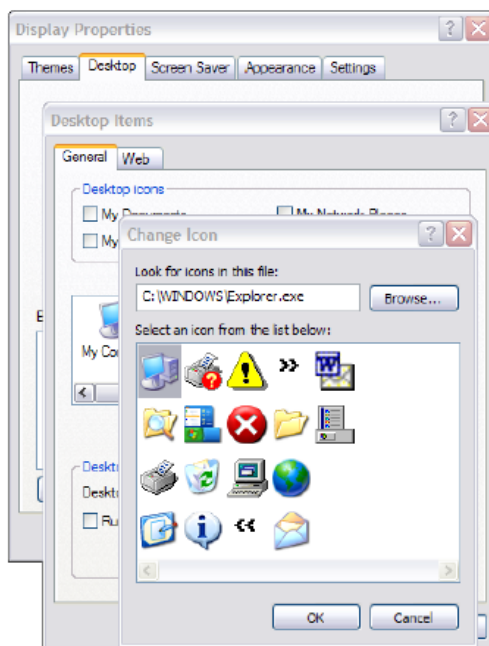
Display Properties

Themes | Desktop | Screen Saver | Appearance | Settings

Desktop Items

General | Web

Desktop icons

My Documents

My Network Places

My

E

My Co

Deskt

Deskto

Ru

Change Icon

Look for icons in this file:

C:\WINDOWS\Explorer.exe

Browse...

Select an icon from the list below:

OK

Cancel